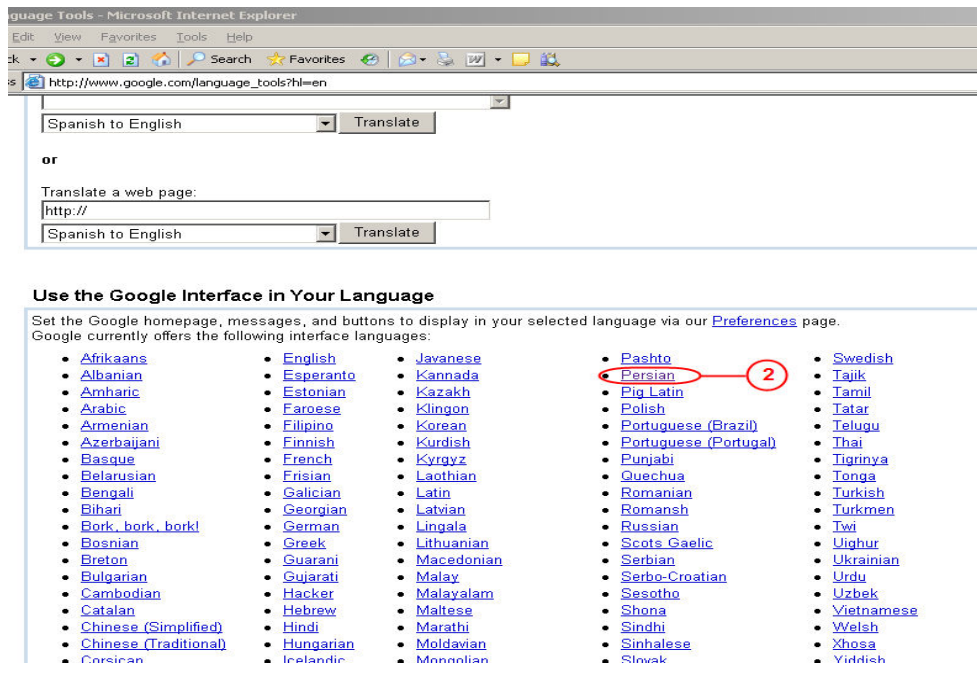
guage Tools - Microsoft Internet Explorer

Edit View Favorites Tools Help

k Search Favorites

s http://www.google.com/language_tools?hl=en

Spanish to English Translate

or

Translate a web page:

http://

Spanish to English Translate

Use the Google Interface in Your Language

Set the Google homepage, messages, and buttons to display in your selected language via our Preferences page. Google currently offers the following interface languages:

- Afrikaans
- Albanian
- Amharic
- Arabic
- Armenian
- Azerbaijani
- Basque
- Belarusian
- Bengali
- Bihari
- Bork, bork, bork!
- Bosnian
- Breton
- Bulgarian
- Cambodian
- Catalan
- Chinese (Simplified)
- Chinese (Traditional)
- Corsican

- English
- Esperanto
- Estonian
- Faroese
- Filipino
- Finnish
- French
- Frisian
- Galician
- Georgian
- German
- Greek
- Guarani
- Gujarati
- Hacker
- Hebrew
- Hindi
- Hungarian
- Icelandic

- Javanese
- Kannada
- Kazakh
- Klingon
- Korean
- Kurdish
- Kyrgyz
- Laothian
- Latin
- Latvian
- Lingala
- Lithuanian
- Macedonian
- Malay
- Malayalam
- Maltese
- Marathi
- Moldavian
- Mongolian

- Pashto
- Persian
- Pig Latin
- Polish
- Portuguese (Brazil)
- Portuguese (Portugal)
- Punjabi
- Quechua
- Romanian
- Romansh
- Russian
- Scots Gaelic
- Serbian
- Serbo-Croatian
- Sesotho
- Shona
- Sindhi
- Sinhalese
- Slovak

2

- Swedish
- Tajik
- Tamil
- Tatar
- Telugu
- Thai
- Tigrinya
- Tonga
- Turkish
- Turkmen
- Twi
- Uighur
- Ukrainian
- Urdu
- Uzbek
- Vietnamese
- Welsh
- Xhosa
- Yiddish